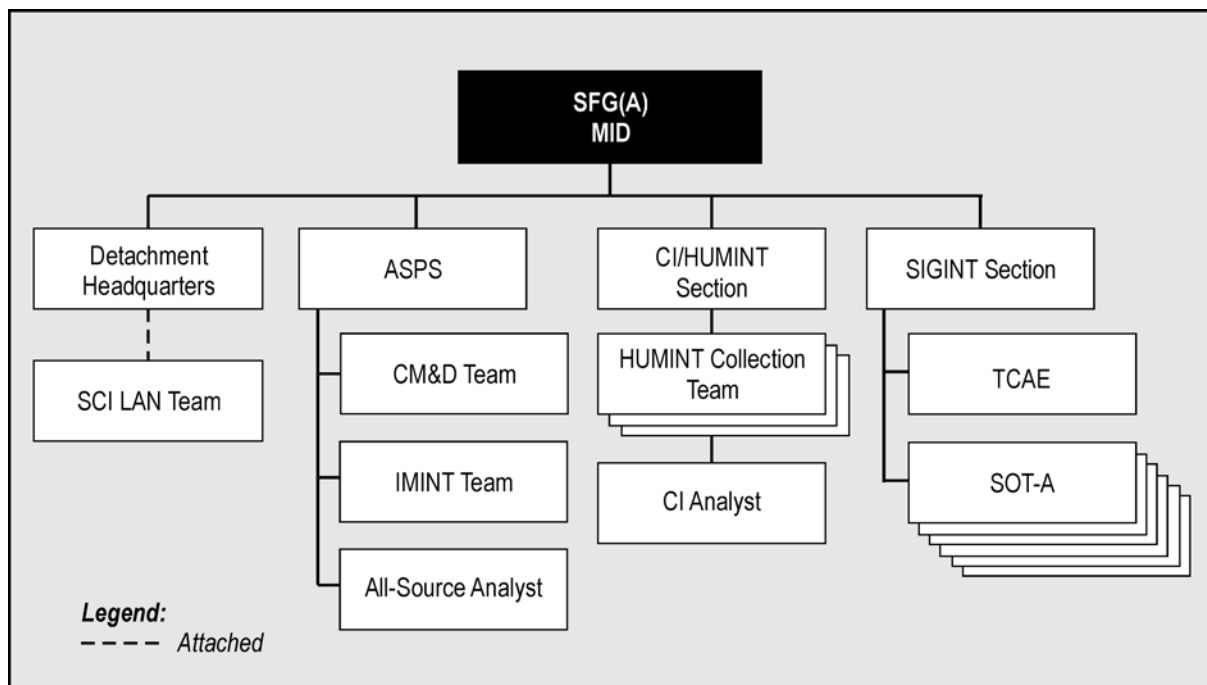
SFG(A)
MID

Detachment Headquarters

SCI LAN Team

ASPS

CM&D Team

IMINT Team

All-Source Analyst

CI/HUMINT Section

HUMINT Collection Team

CI Analyst

SIGINT Section

TCAE

SOT-A

Legend:
– – – – Attached